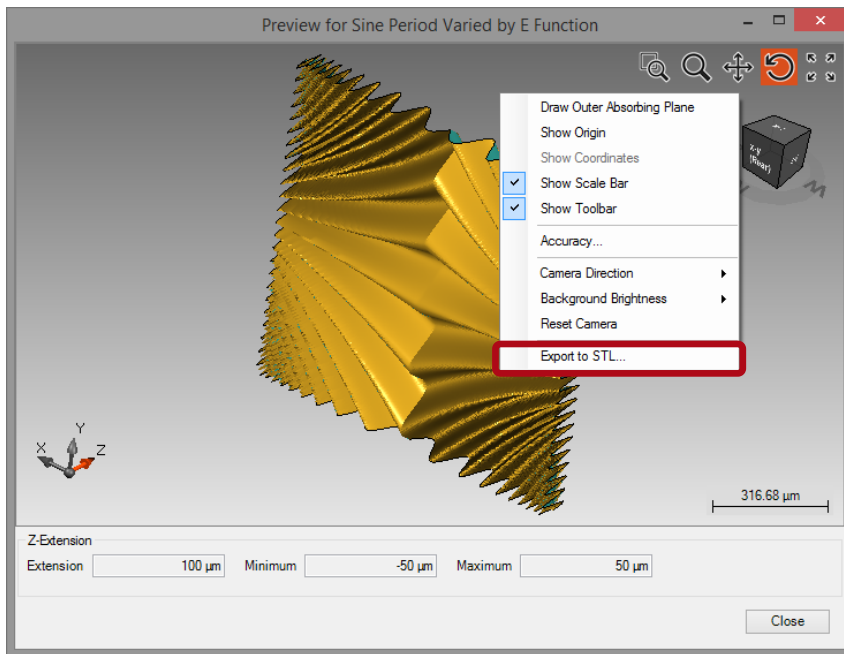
Preview for Sine Period Varied by E Function

Draw Outer Absorbing Plane
Show Origin
Show Coordinates
Show Scale Bar
Show Toolbar
Accuracy...
Camera Direction
Background Brightness
Reset Camera
Export to STL...

Z-Y (Rear)

Y
X
Z

316.68 µm

Z-Extension
Extension 100 µm Minimum -50 µm Maximum 50 µm

Close